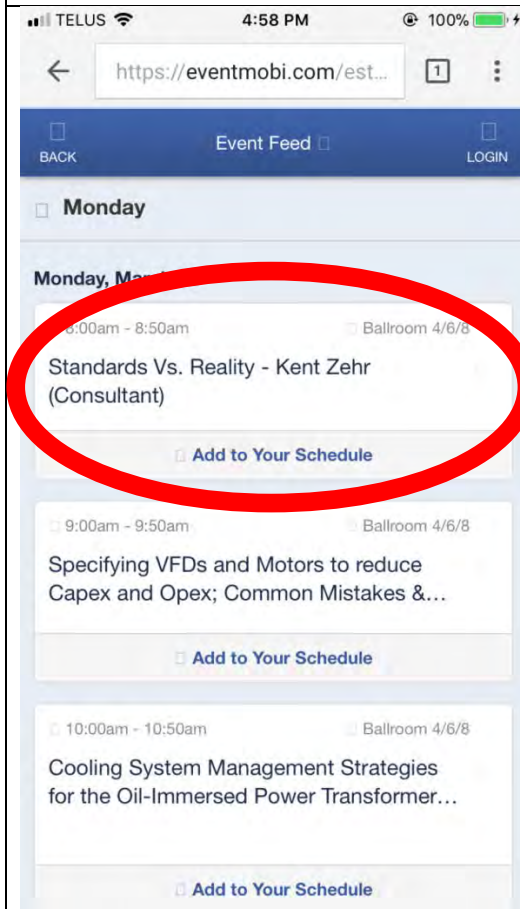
TELUS 4:58 PM 100%

https://eventmobi.com/est...

1

BACK

Event Feed

LOGIN

Monday

Monday, Ma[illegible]

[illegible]:00am - 8:50am

Ballroom 4/6/8

Standards Vs. Reality - Kent Zehr (Consultant)

Add to Your Schedule

9:00am - 9:50am

Ballroom 4/6/8

Specifying VFDs and Motors to reduce Capex and Opex; Common Mistakes &...

Add to Your Schedule

10:00am - 10:50am

Ballroom 4/6/8

Cooling System Management Strategies for the Oil-Immersed Power Transformer...

Add to Your Schedule